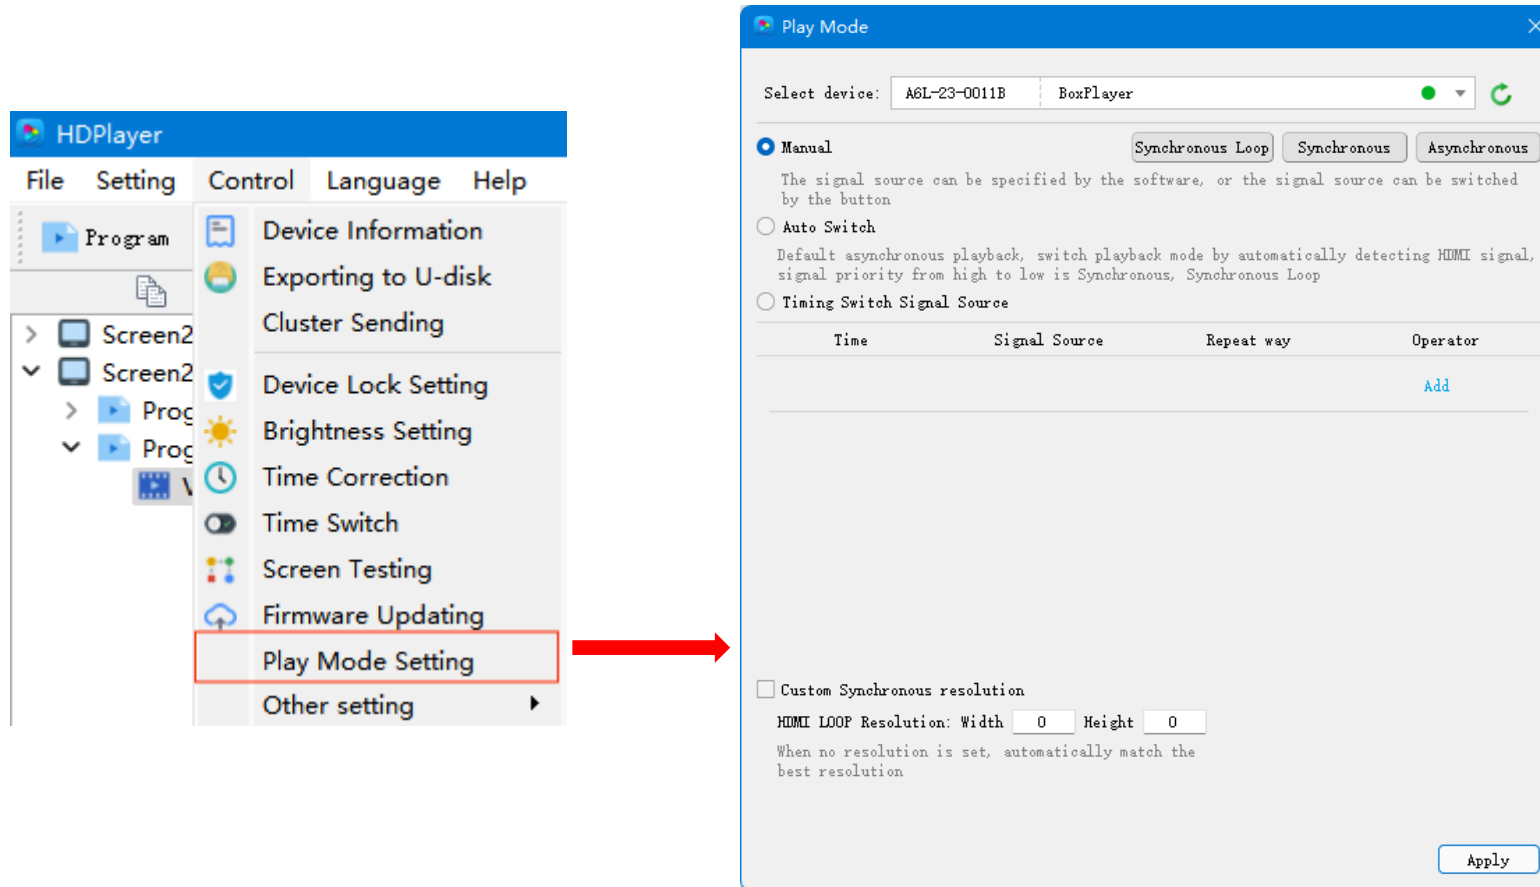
HDPlayer

File Setting Control Language Help

Program

Screen2
Screen2
Prog
Prog
V

Device Information
Exporting to U-disk
Cluster Sending
Device Lock Setting
Brightness Setting
Time Correction
Time Switch
Screen Testing
Firmware Updating
Play Mode Setting
Other setting

Play Mode

Select device: A6L-23-0011B BoxPlayer

Manual

Synchronous Loop Synchronous Asynchronous

The signal source can be specified by the software, or the signal source can be switched by the button

Auto Switch

Default asynchronous playback, switch playback mode by automatically detecting HDMI signal, signal priority from high to low is Synchronous, Synchronous Loop

Timing Switch Signal Source

| Time | Signal Source | Repeat way | Operator |
|---|---|---|---|
| | | | Add |

Custom Synchronous resolution

HDMI LOOP Resolution: Width 0 Height 0

When no resolution is set, automatically match the best resolution

Apply